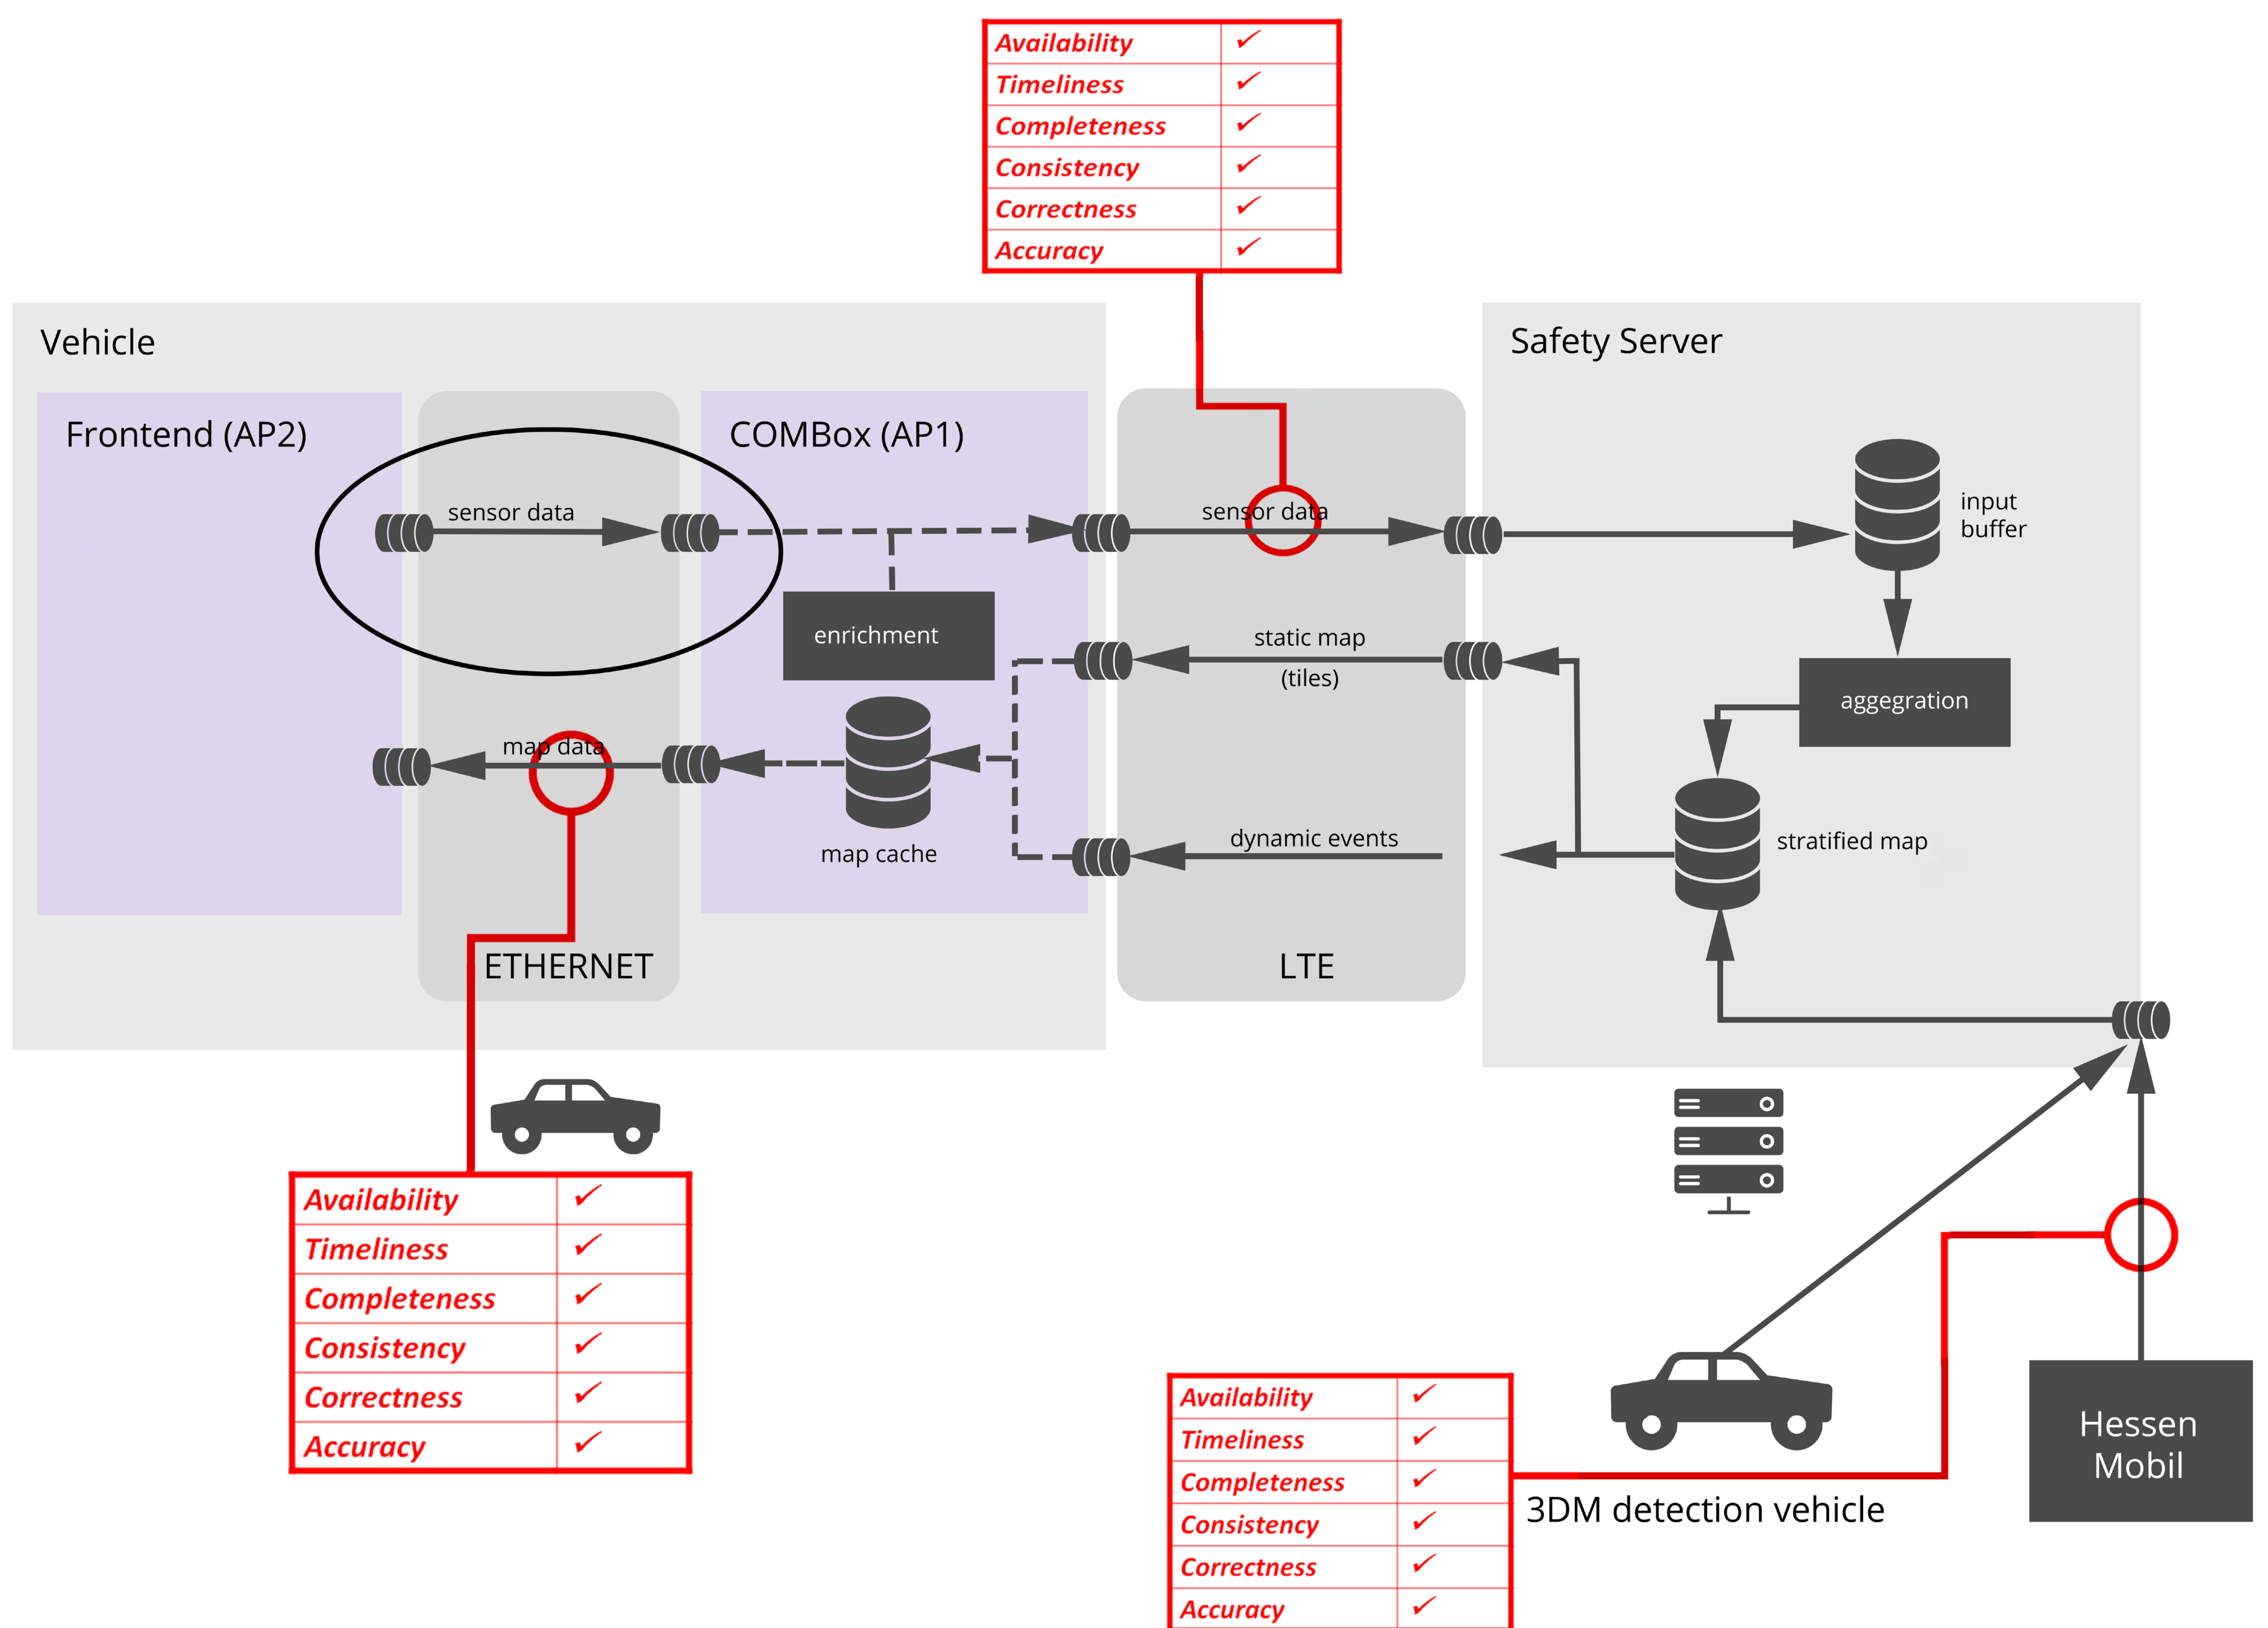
| Availability | ✓ |
|---|---|
| Timeliness | ✓ |
| Completeness | ✓ |
| Consistency | ✓ |
| Correctness | ✓ |
| Accuracy | ✓ |

Vehicle

Frontend (AP2)

sensor data

map data

ETHERNET

COMBox (AP1)

enrichment

map cache

sensor data

static map
(tiles)

dynamic events

LTE

Safety Server

input buffer

aggregation

stratified map

| Availability | ✓ |
|---|---|
| Timeliness | ✓ |
| Completeness | ✓ |
| Consistency | ✓ |
| Correctness | ✓ |
| Accuracy | ✓ |

| Availability | ✓ |
|---|---|
| Timeliness | ✓ |
| Completeness | ✓ |
| Consistency | ✓ |
| Correctness | ✓ |
| Accuracy | ✓ |

3DM detection vehicle

Hessen Mobil